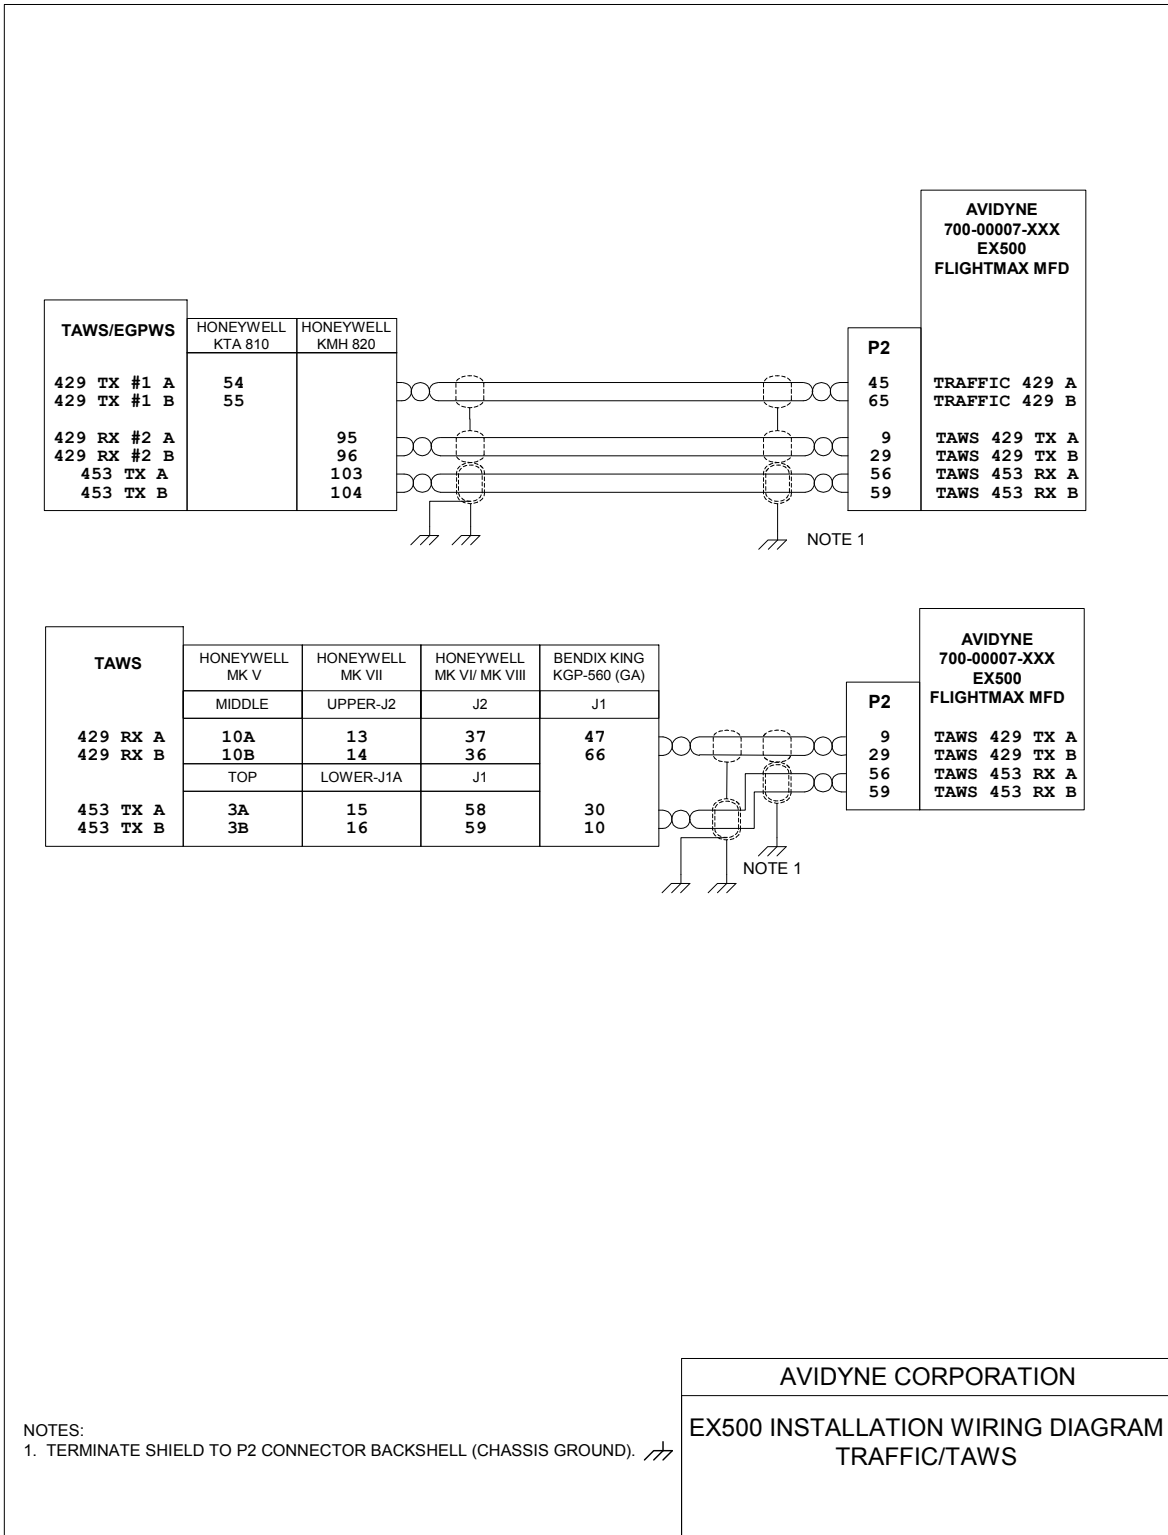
AVIDYNE
700-00007-XXX
EX500
FLIGHTMAX MFD

| TAWS/EGPWS | HONEYWELL KTA 810 | HONEYWELL KMH 820 |
|---|---|---|
| 429 TX #1 A | 54 | |
| 429 TX #1 B | 55 | |
| 429 RX #2 A | | 95 |
| 429 RX #2 B | | 96 |
| 453 TX A | | 103 |
| 453 TX B | | 104 |

| P2 | |
|---|---|
| 45 | TRAFFIC 429 A |
| 65 | TRAFFIC 429 B |
| 9 | TAWS 429 TX A |
| 29 | TAWS 429 TX B |
| 56 | TAWS 453 RX A |
| 59 | TAWS 453 RX B |

NOTE 1

AVIDYNE
700-00007-XXX
EX500
FLIGHTMAX MFD

| TAWS | HONEYWELL MK V | HONEYWELL MK VII | HONEYWELL MK VI/ MK VIII | BENDIX KING KGP-560 (GA) |
|---|---|---|---|---|
| | MIDDLE | UPPER-J2 | J2 | J1 |
| 429 RX A | 10A | 13 | 37 | 47 |
| 429 RX B | 10B | 14 | 36 | 66 |
| | TOP | LOWER-J1A | J1 | |
| 453 TX A | 3A | 15 | 58 | 30 |
| 453 TX B | 3B | 16 | 59 | 10 |

| P2 | |
|---|---|
| 9 | TAWS 429 TX A |
| 29 | TAWS 429 TX B |
| 56 | TAWS 453 RX A |
| 59 | TAWS 453 RX B |

NOTE 1

NOTES:
1. TERMINATE SHIELD TO P2 CONNECTOR BACKSHELL (CHASSIS GROUND).

AVIDYNE CORPORATION

EX500 INSTALLATION WIRING DIAGRAM
TRAFFIC/TAWS